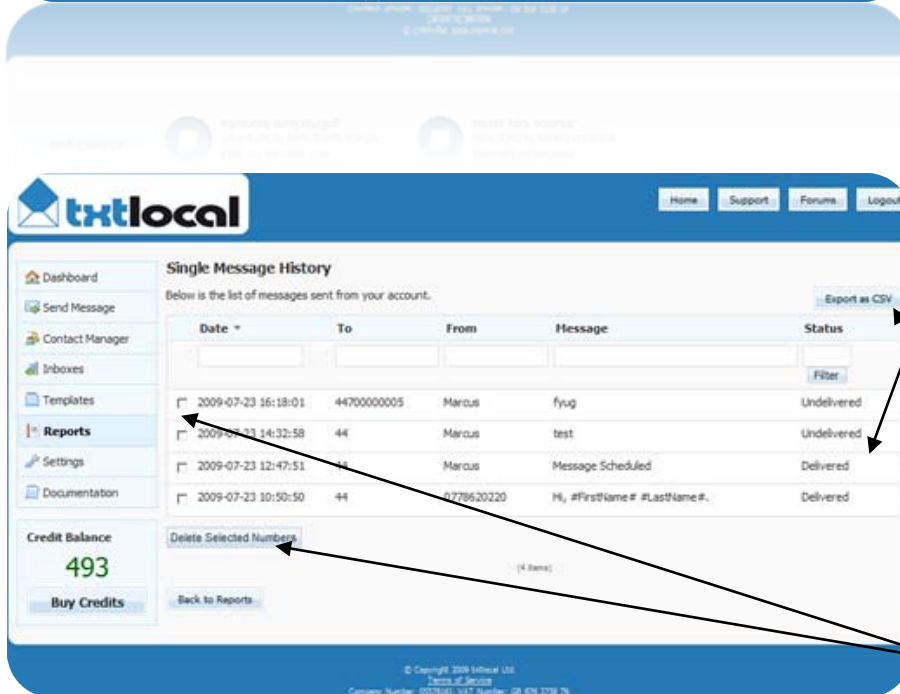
txtlocal

Home Support Forums Logout

Dashboard
Send Message
Contact Manager
Inboxes
Templates
Reports
Settings
Documentation

Credit Balance
493
Buy Credits

Single Message History
Below is the list of messages sent from your account.

Export as CSV

| Date | To | From | Message | Status |
|---|---|---|---|---|
| 2009-07-23 16:18:01 | 44700000005 | Marcus | fyug | Undelivered |
| 2009-07-23 14:32:58 | 44 | Marcus | test | Undelivered |
| 2009-07-23 12:47:51 | 44 | Marcus | Message Scheduled | Delivered |
| 2009-07-23 10:50:50 | 44 | 0778620220 | Hi, #FirstName# #LastName#. | Delivered |

Filter

Delete Selected Numbers

(4 items)

Back to Reports

© Copyright 2009 txtlocal Ltd.
Terms of Service
Company Number: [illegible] VAT Number: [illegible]